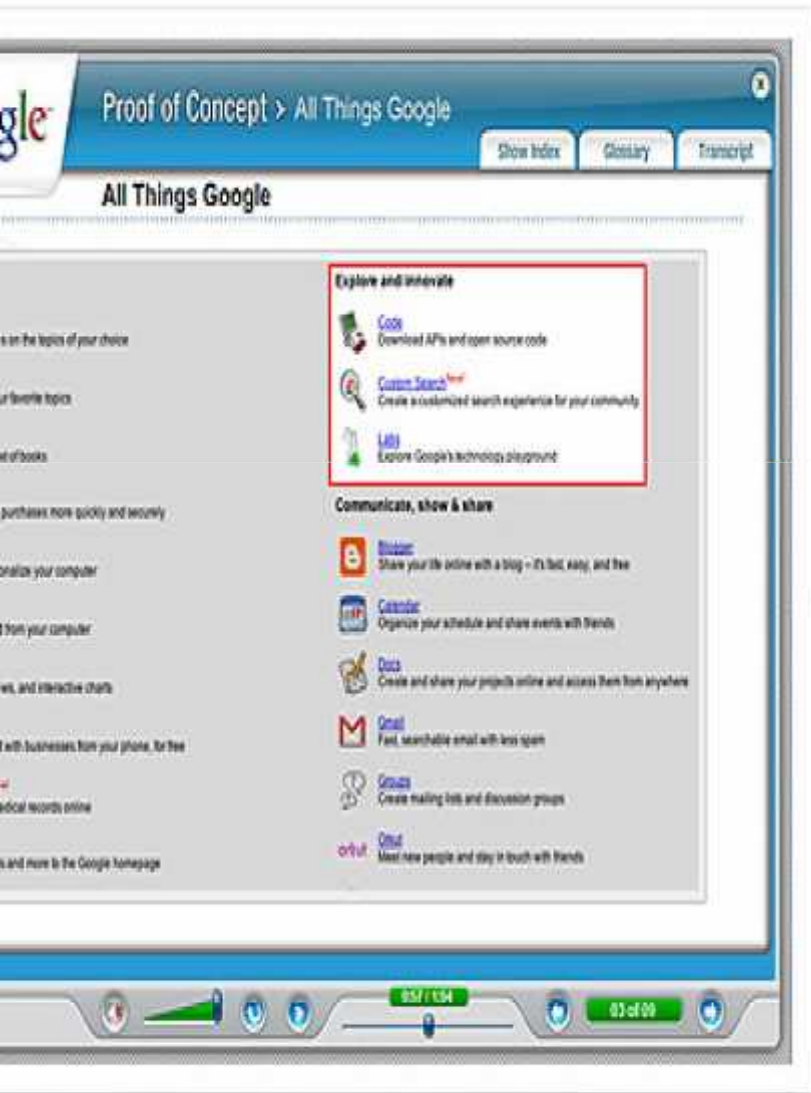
gle

Proof of Concept > All Things Google

Show Index

Glossary

Transcript

All Things Google

s on the topics of your choice

ur favorite topics

et of books

purchases more quickly and securely

onalize your computer

d from your computer

ws, and interactive charts

t with businesses from your phone, for free

edical records online

s and more to the Google homepage

Explore and innovate

Code
Download APIs and open source code

Custom Search New!
Create a customized search experience for your community

Labs
Explore Google's technology playground

Communicate, show & share

Blogger
Share your life online with a blog – it's fast, easy, and free

Calendar
Organize your schedule and share events with friends

Docs
Create and share your projects online and access them from anywhere

Gmail
Fast, searchable email with less spam

Groups
Create mailing lists and discussion groups

orkut
Orkut
Meet new people and stay in touch with friends

0:57 / 1:54

03 of 09